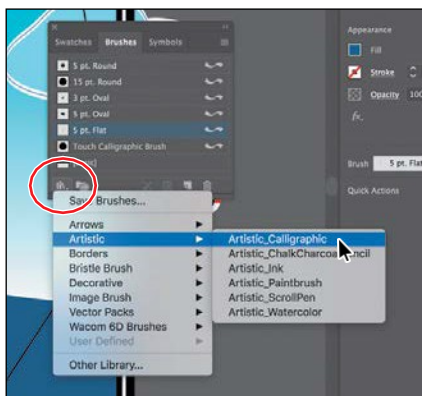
Swatches Brushes Symbols

5 pt. Round
15 pt. Round
3 pt. Oval
5 pt. Oval
5 pt. Flat
Touch Calligraphic Brush

Appearance
Fill
Stroke
Opacity 100
fx.

Brush 5 pt. Flat

Quick Actions

Save Brushes...
Arrows
Artistic
Borders
Bristle Brush
Decorative
Image Brush
Vector Packs
Wacom 6D Brushes
User Defined
Other Library...

Artistic_Calligraphic
Artistic_ChalkCharcoa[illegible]ncil
Artistic_Ink
Artistic_Paintbrush
Artistic_ScrollPen
Artistic_Watercolor